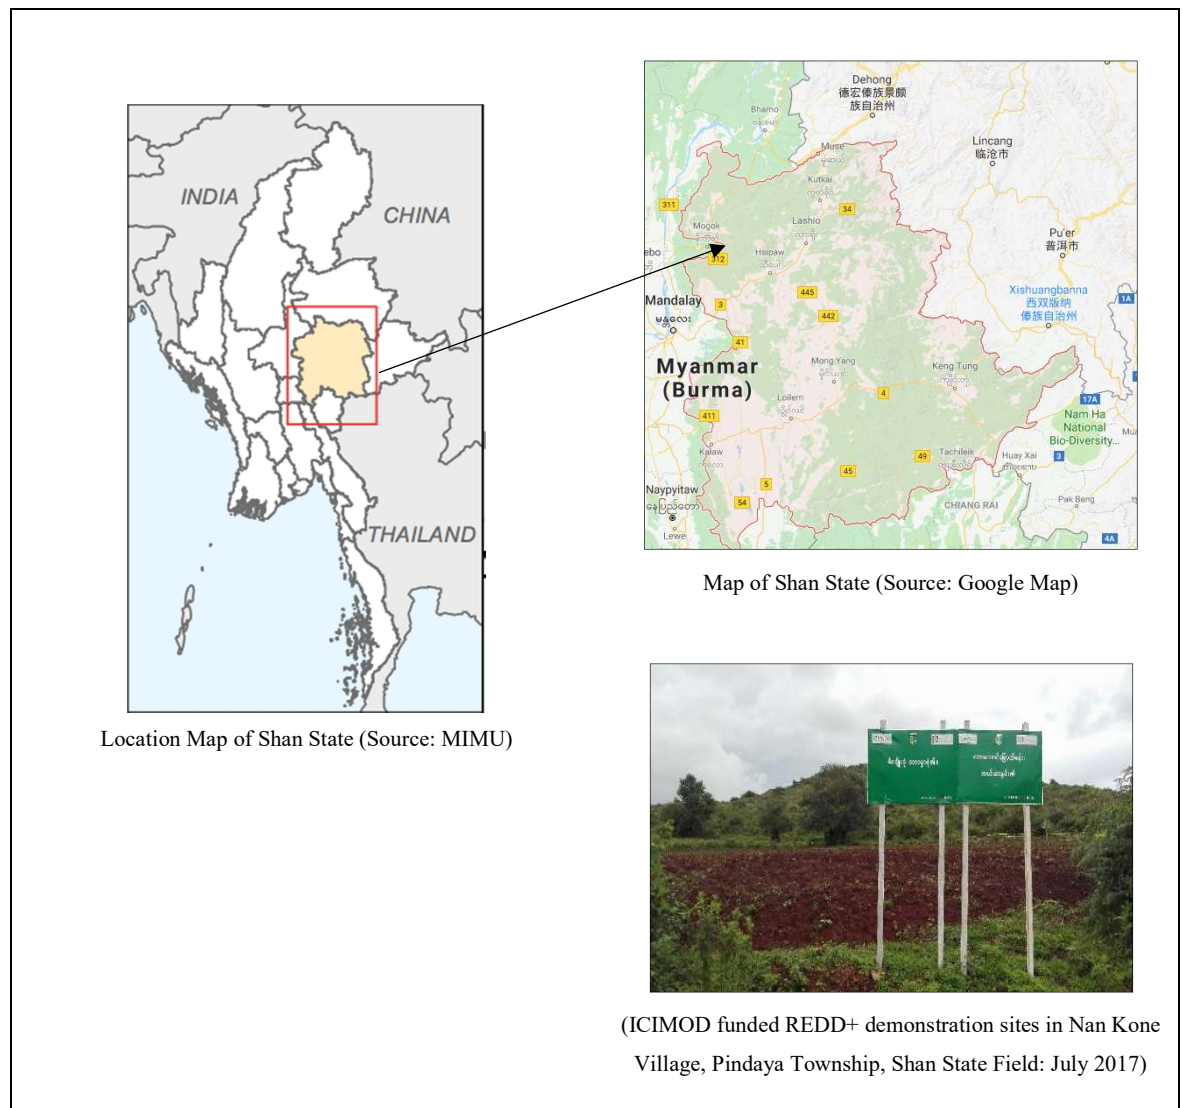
INDIA
CHINA
THAILAND

Location Map of Shan State (Source: MIMU)

Dehong
德宏傣族景颇族自治州
Bhamo
Muse
Lincang
临沧市
Kutkai
Lashio
311
34
Mogok
Hsipaw
Pu'er
普洱市
312
Mandalay
3
445
Xishuangbanna
西双版纳
傣族自治州
1A
442
41
Myanmar
(Burma)
Mong Yang
Keng Tung
4
17A
411
Loilem
Nam Ha
National
Bio-Diversity...
Kalaw
49
Tachileik
Huay Xai
3
45
5
Naypyitaw
54
CHIANG RAI
Pak Beng
Lewe
4A

Map of Shan State (Source: Google Map)

(ICIMOD funded REDD+ demonstration sites in Nan Kone Village, Pindaya Township, Shan State Field: July 2017)